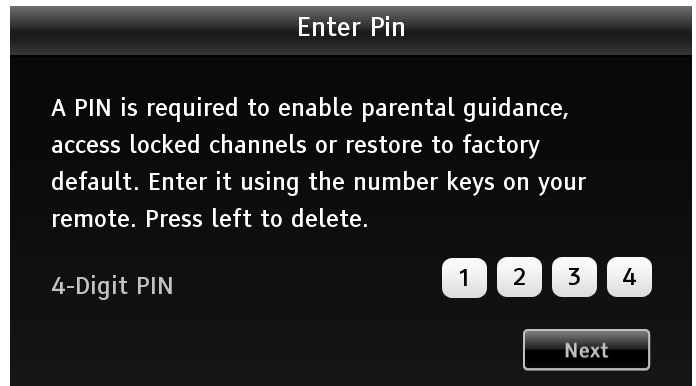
Enter Pin

A PIN is required to enable parental guidance, access locked channels or restore to factory default. Enter it using the number keys on your remote. Press left to delete.

4-Digit PIN

1 2 3 4

Next